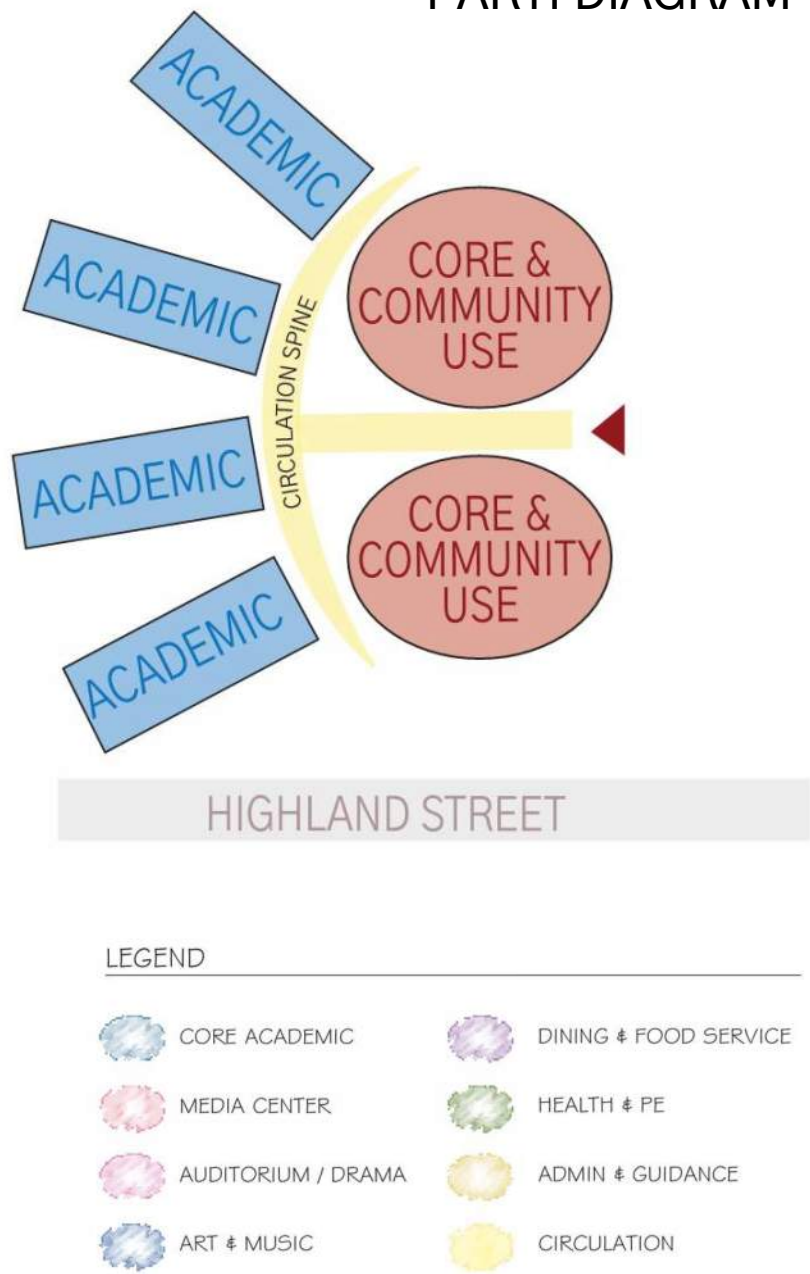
PARTI DIAGRAM

ACADEMIC

ACADEMIC

ACADEMIC

ACADEMIC

CIRCULATION SPINE

CORE & COMMUNITY USE

CORE & COMMUNITY USE

HIGHLAND STREET

LEGEND

CORE ACADEMIC

MEDIA CENTER

AUDITORIUM / DRAMA

ART & MUSIC

DINING & FOOD SERVICE

HEALTH & PE

ADMIN & GUIDANCE

CIRCULATION